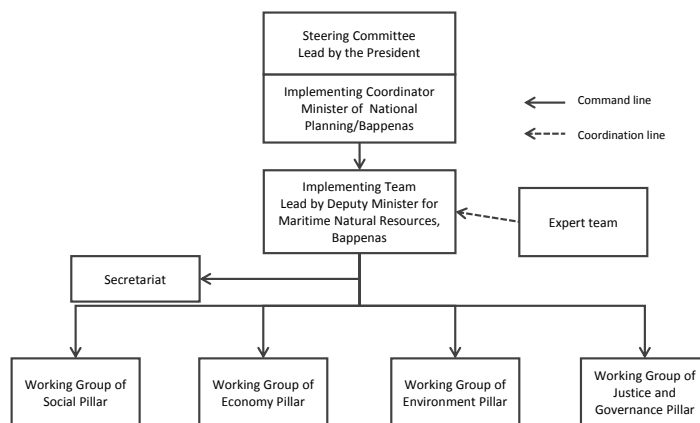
Steering Committee
Lead by the President

Implementing Coordinator
Minister of National Planning/Bappenas

Command line

Coordination line

Implementing Team
Lead by Deputy Minister for Maritime Natural Resources, Bappenas

Expert team

Secretariat

Working Group of Social Pillar

Working Group of Economy Pillar

Working Group of Environment Pillar

Working Group of Justice and Governance Pillar